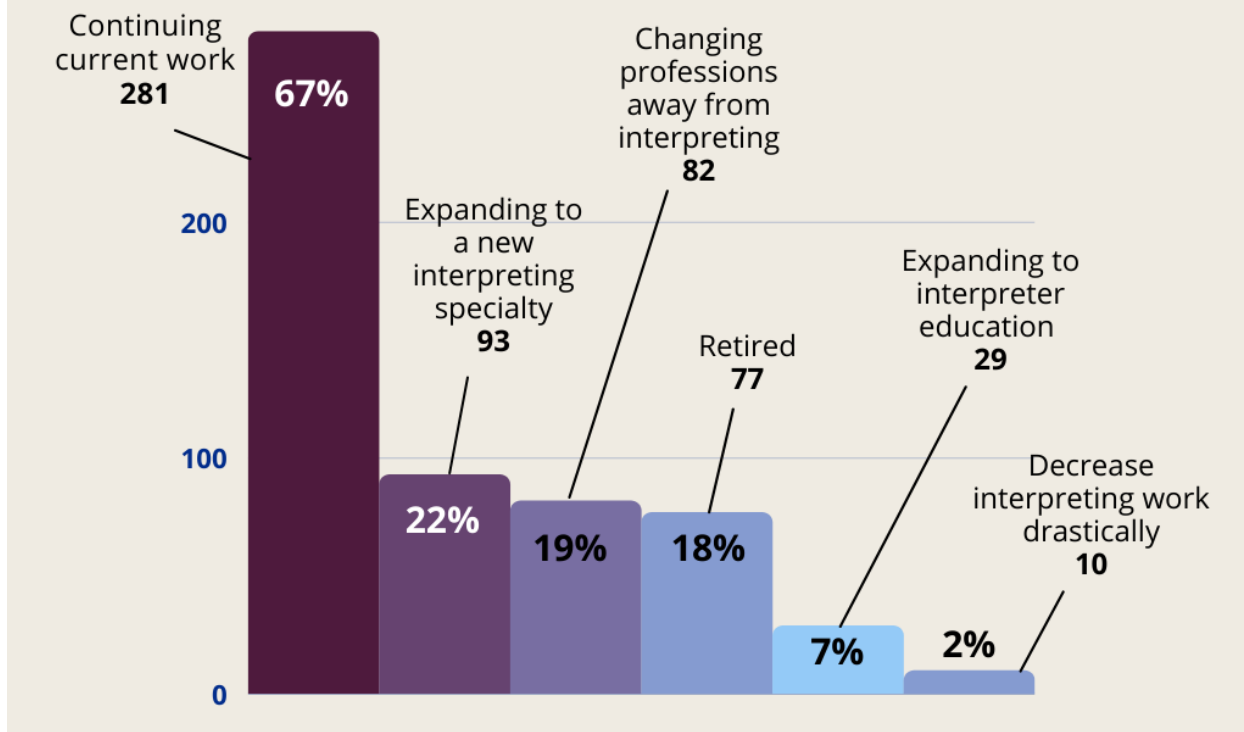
Continuing current work
281

67%

Changing professions away from interpreting
82

200

Expanding to a new interpreting specialty
93

Expanding to interpreter education
29

Retired
77

100

Decrease interpreting work drastically
10

22%

19%

18%

7%

2%

0